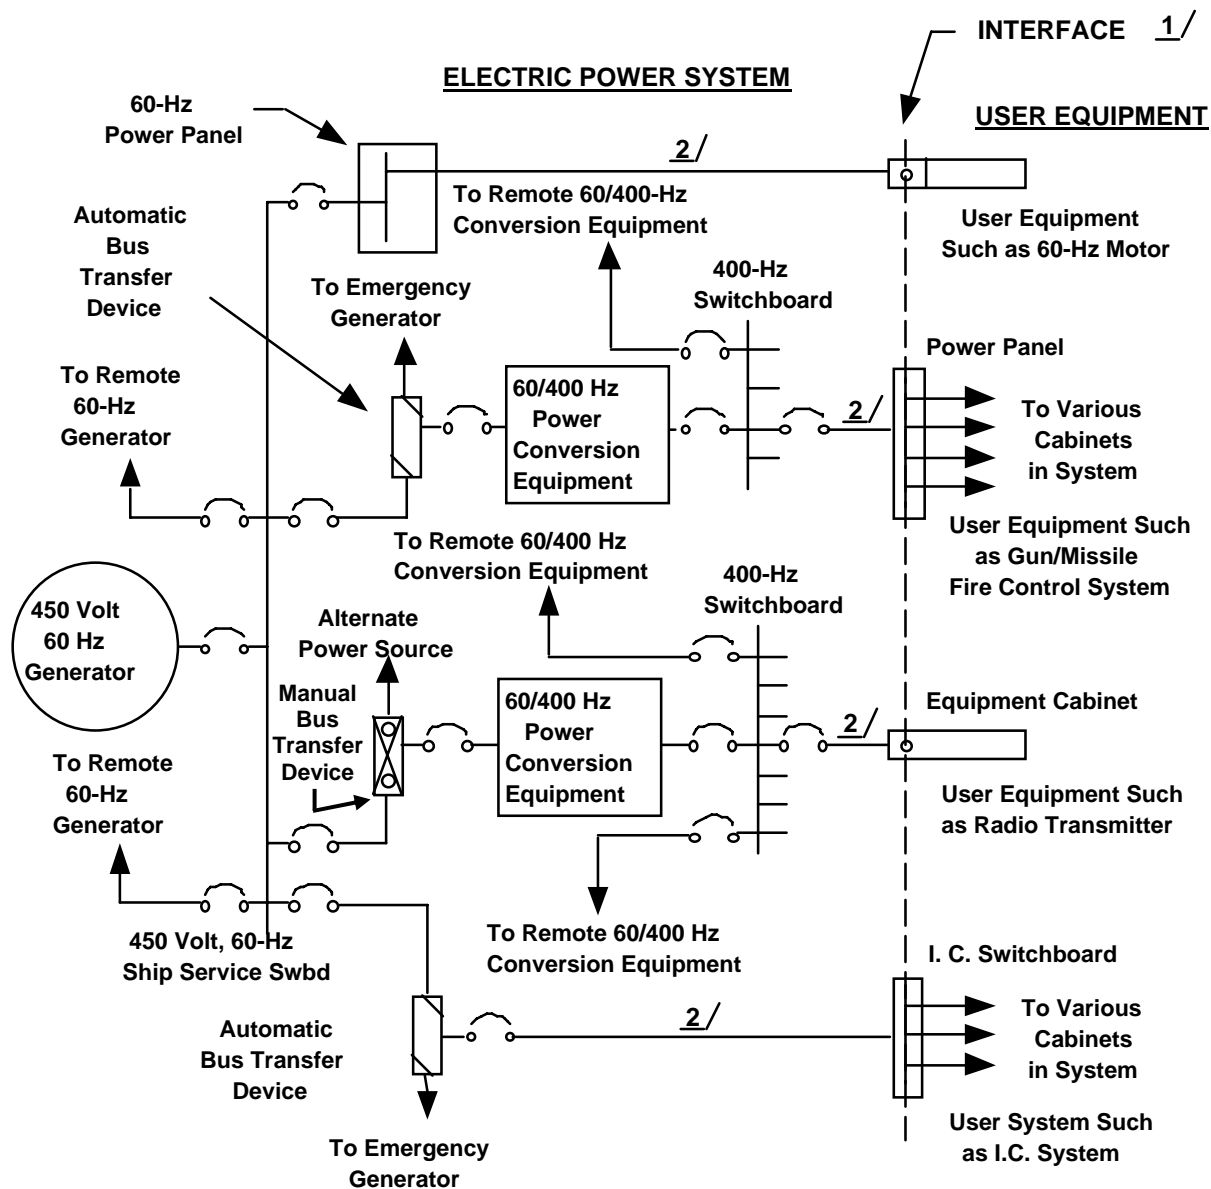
INTERFACE 1/

ELECTRIC POWER SYSTEM

USER EQUIPMENT

60-Hz Power Panel

2/

To Remote 60/400-Hz Conversion Equipment

User Equipment Such as 60-Hz Motor

Automatic Bus Transfer Device

To Emergency Generator

400-Hz Switchboard

Power Panel

To Remote 60-Hz Generator

60/400 Hz Power Conversion Equipment

2/

To Various Cabinets in System

User Equipment Such as Gun/Missile Fire Control System

To Remote 60/400 Hz Conversion Equipment

400-Hz Switchboard

450 Volt 60 Hz Generator

Alternate Power Source

Manual Bus Transfer Device

60/400 Hz Power Conversion Equipment

Equipment Cabinet

2/

To Remote 60-Hz Generator

User Equipment Such as Radio Transmitter

450 Volt, 60-Hz Ship Service Swbd

To Remote 60/400 Hz Conversion Equipment

I. C. Switchboard

Automatic Bus Transfer Device

2/

To Various Cabinets in System

User System Such as I.C. System

To Emergency Generator